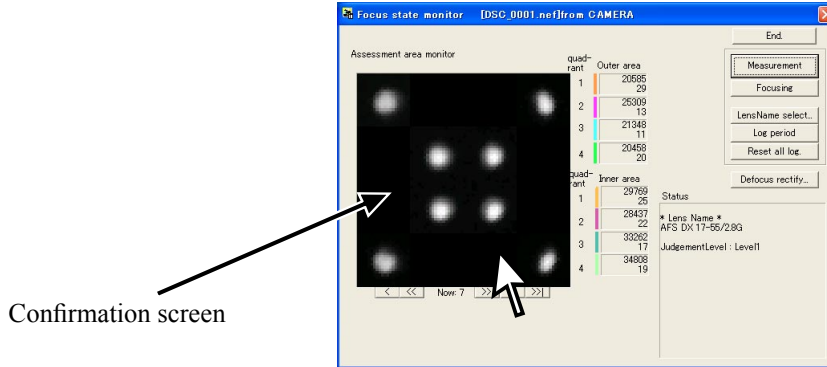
Focus state monitor [DSC_0001.nef]from CAMERA

End.

Assessment area monitor

quad-rant Outer area

1 20585 29

2 25309 13

3 21348 11

4 20458 20

Measurement

Focusing

LensName select..

Log period

Reset all log.

quad-rant Inner area

1 29769 25

2 28437 22

3 33262 17

4 34808 19

Defocus rectify..

Status

* Lens Name *
AFS DX 17-55/2.8G

JudgementLevel : Level1

< << Now: 7 >> >|

Confirmation screen